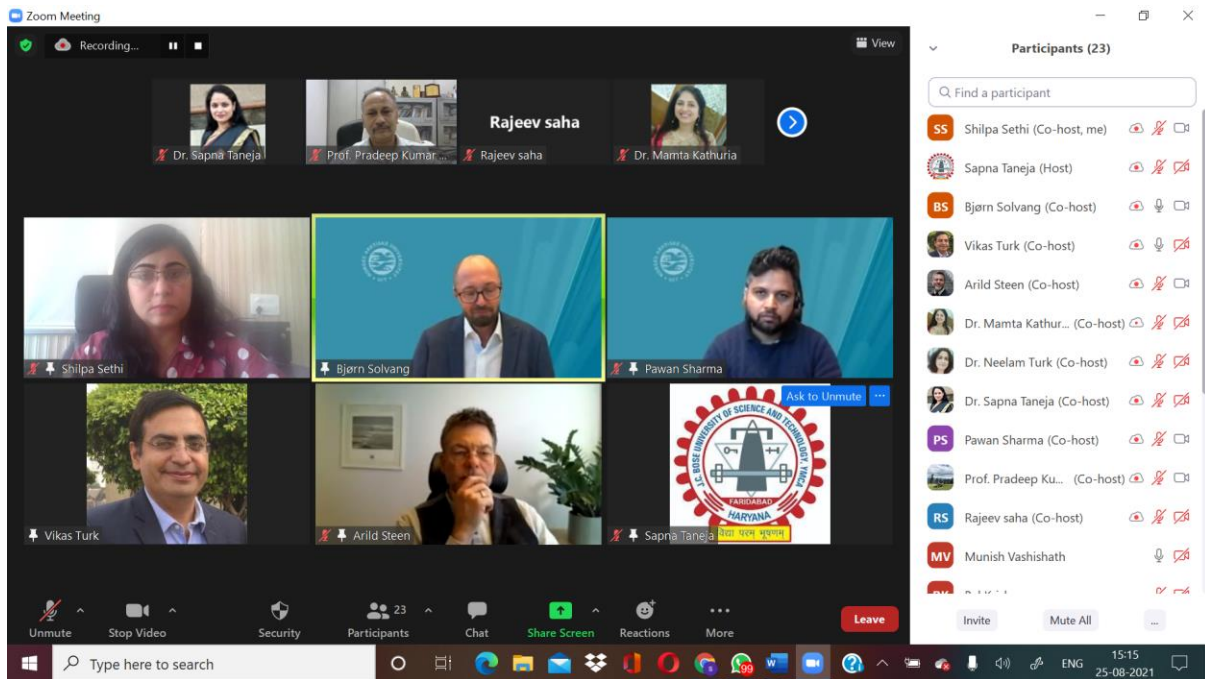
Zoom Meeting

Recording...

View

Dr. Sapna Taneja
Prof. Pradeep Kumar...
Rajeev saha
Rajeev saha
Dr. Mamta Kathuria

Shilpa Sethi
Bjørn Solvang
Pawan Sharma
Vikas Turk
Arild Steen
Sapna Taneja

Ask to Unmute

J.C. BOSE UNIVERSITY OF SCIENCE AND TECHNOLOGY, YMCA
FARIDABAD
HARYANA
विद्या परम भूषणम्

Participants (23)

Find a participant

SS Shilpa Sethi (Co-host, me)
Sapna Taneja (Host)
BS Bjørn Solvang (Co-host)
Vikas Turk (Co-host)
Arild Steen (Co-host)
Dr. Mamta Kathur... (Co-host)
Dr. Neelam Turk (Co-host)
Dr. Sapna Taneja (Co-host)
PS Pawan Sharma (Co-host)
Prof. Pradeep Ku... (Co-host)
RS Rajeev saha (Co-host)
MV Munish Vashishath
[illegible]

Invite
Mute All
...

Unmute
Stop Video
Security
23
Participants
Chat
Share Screen
Reactions
More
Leave

Type here to search

99

ENG
15:15
25-08-2021